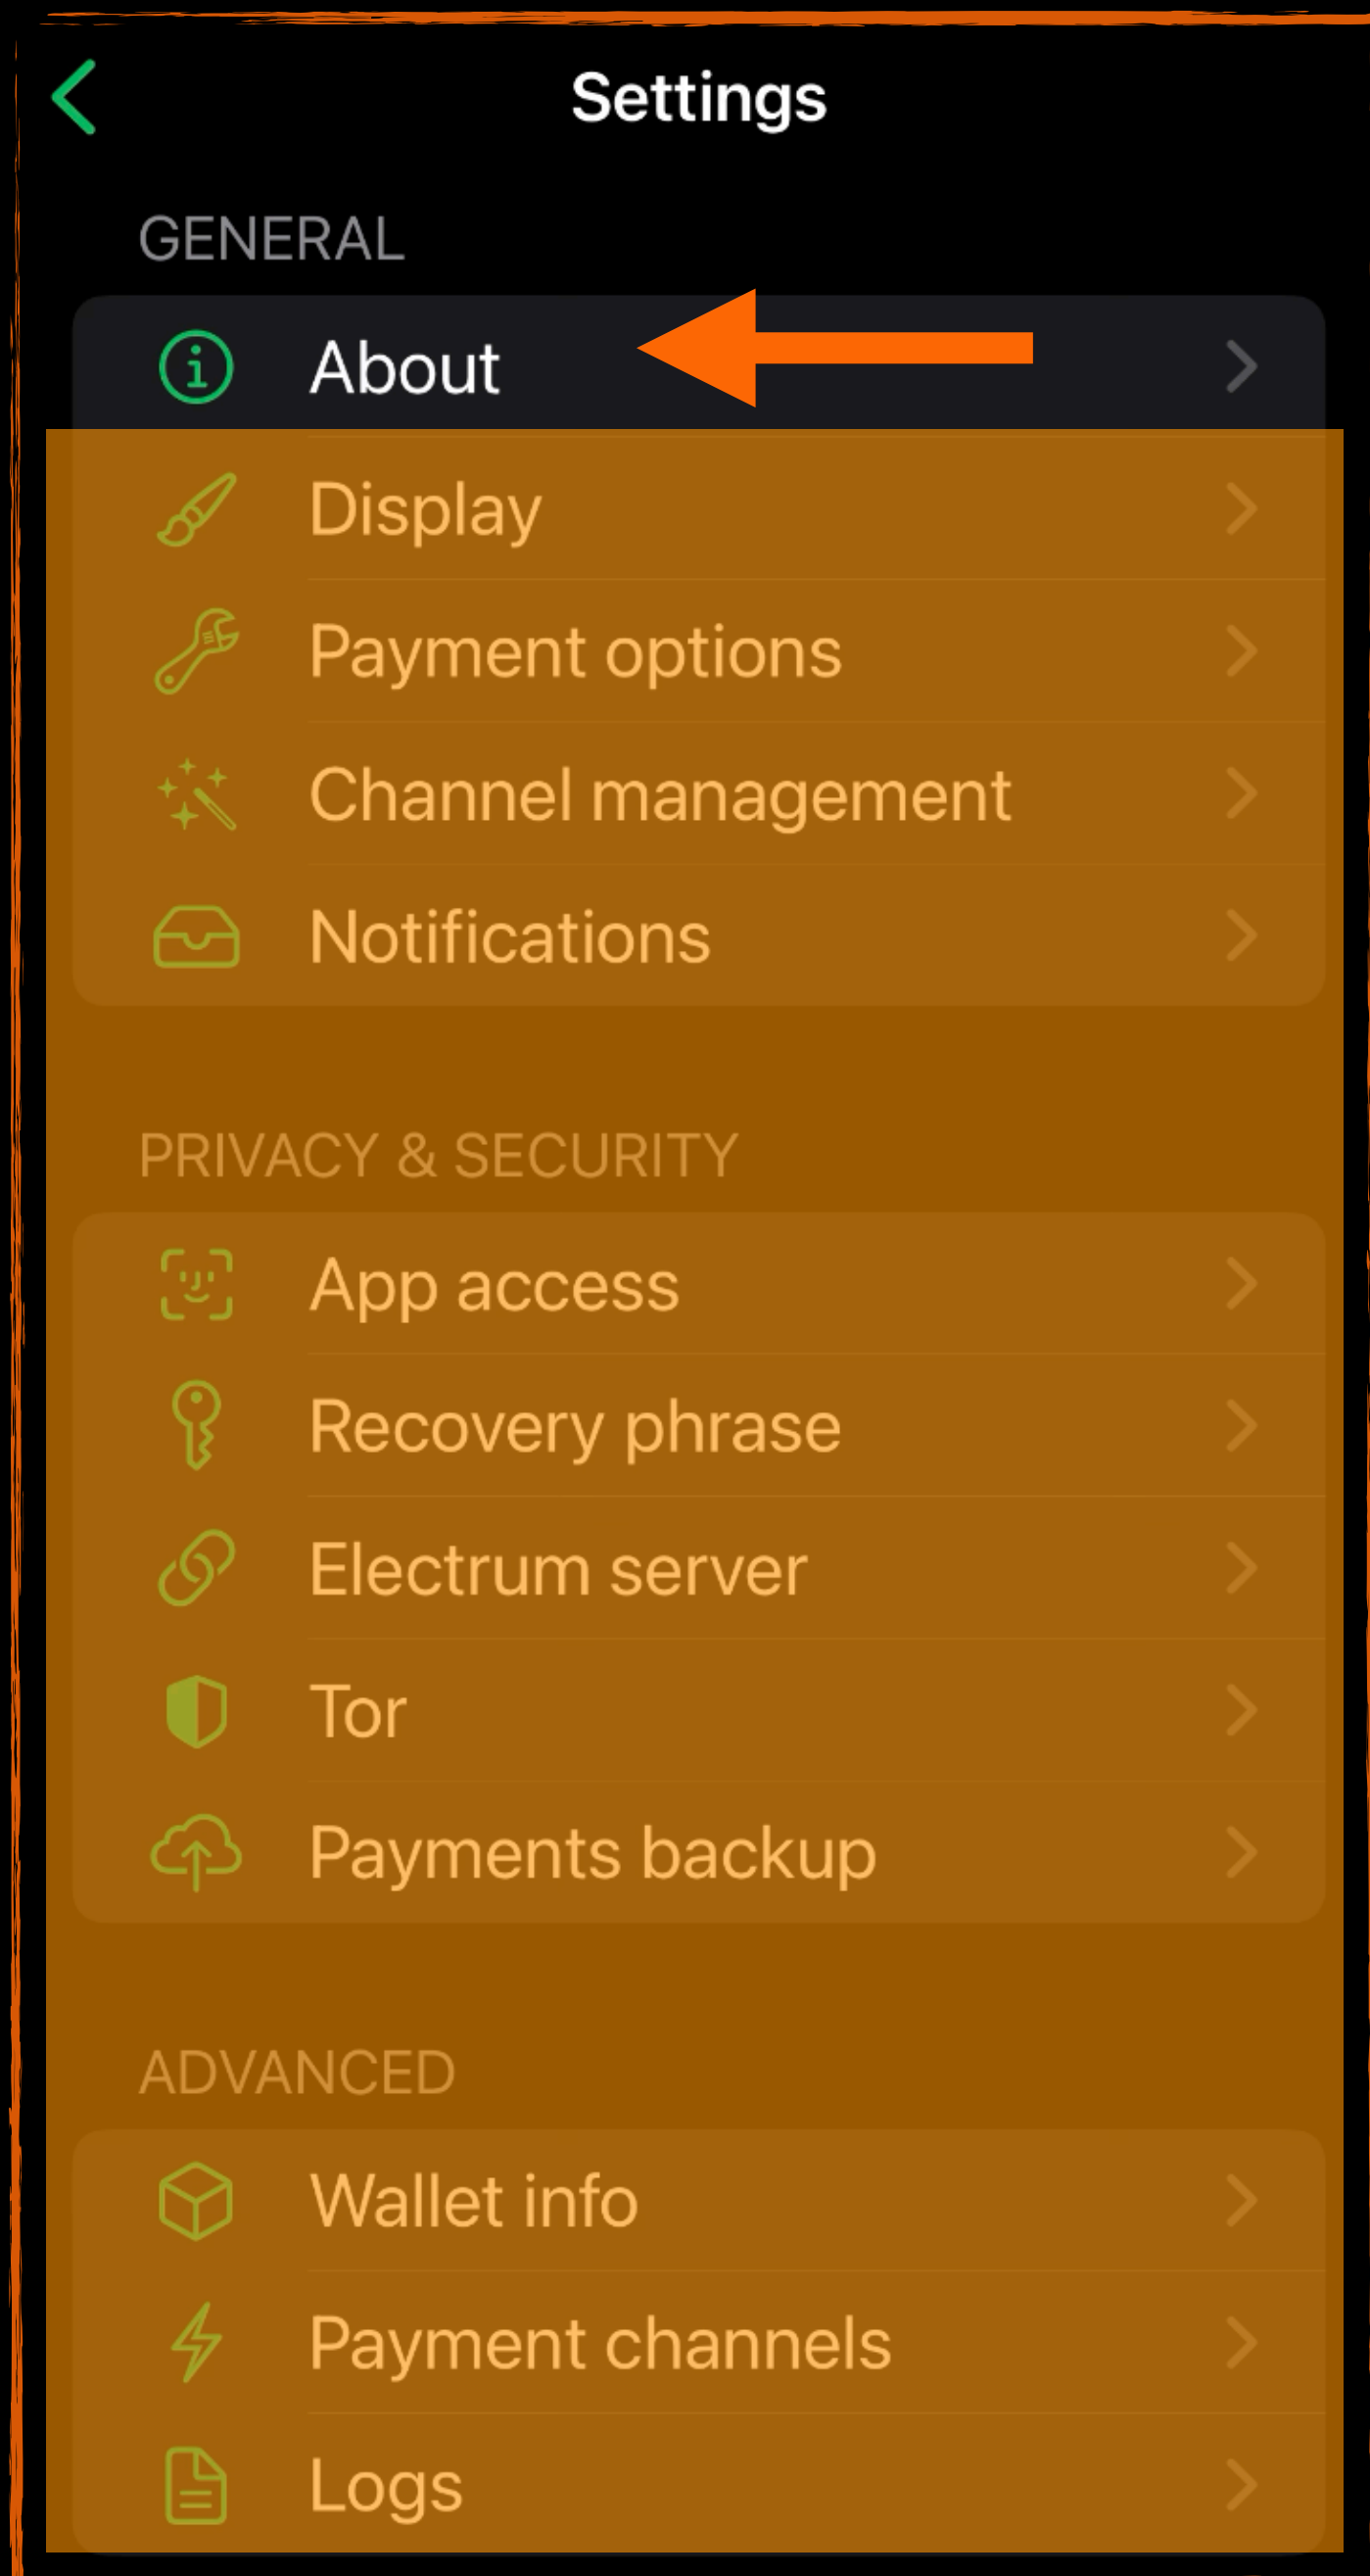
Settings

GENERAL

About

Display

Payment options

Channel management

Notifications

PRIVACY & SECURITY

App access

Recovery phrase

Electrum server

Tor

Payments backup

ADVANCED

Wallet info

Payment channels

Logs